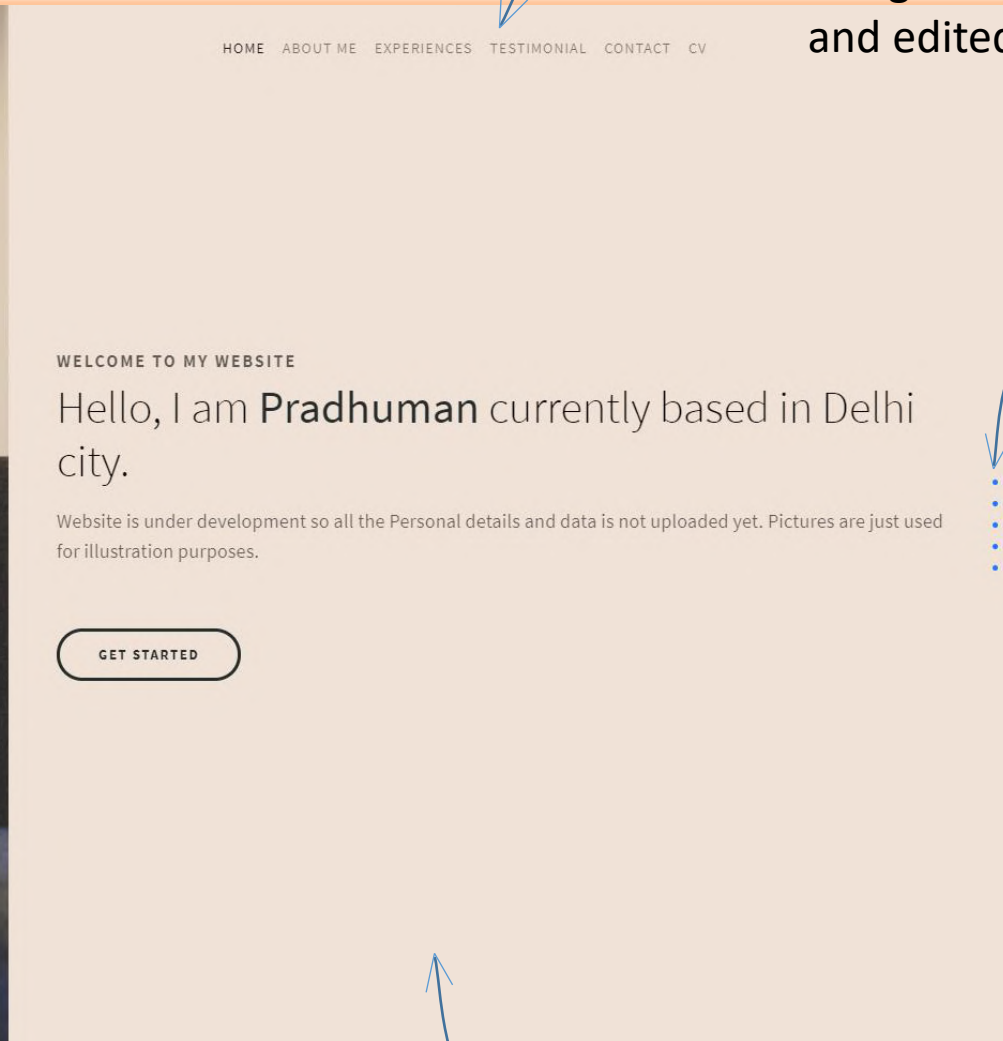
and editec

HOME ABOUT ME EXPERIENCES TESTIMONIAL CONTACT CV

WELCOME TO MY WEBSITE

Hello, I am Pradhuman currently based in Delhi city.

Website is under development so all the Personal details and data is not uploaded yet. Pictures are just used for illustration purposes.

GET STARTED